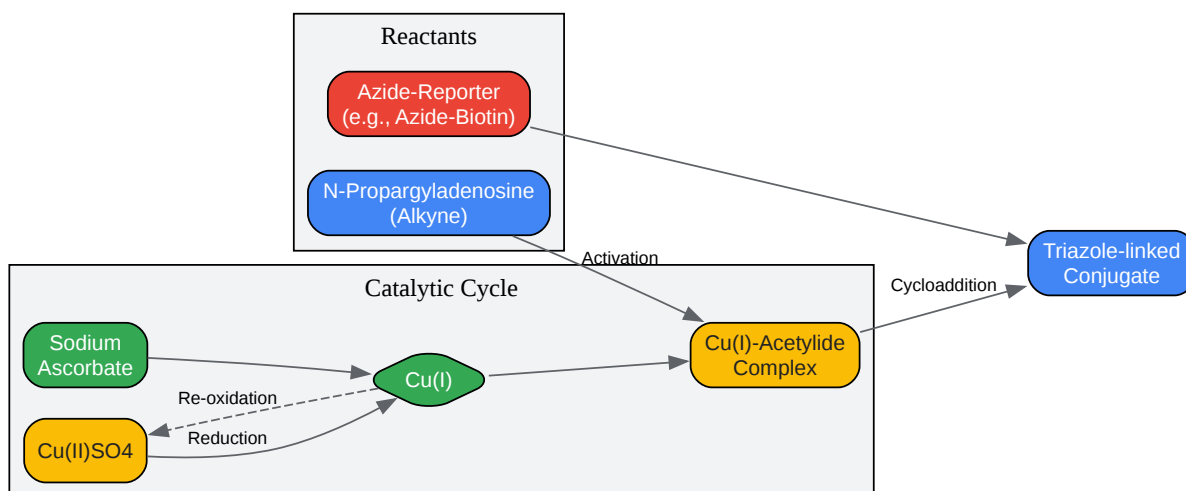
Reactants

Azide-Reporter (e.g., Azide-Biotin)

N-Propargyladenosine (Alkyne)

Activation

Triazole-linked Conjugate

Cycloaddition

Catalytic Cycle

Sodium Ascorbate

Cu(I)

Cu(I)-Acetylide Complex

Re-oxidation

Reduction

Cu(II)SO4